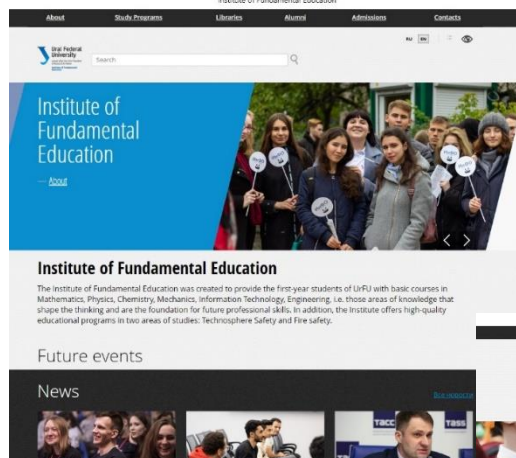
Institute of Fundamental Education

About Study Programs Libraries Alumni Admissions Contacts

Ural Federal University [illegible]

Search

RU EN

Institute of Fundamental Education

— About

Institute of Fundamental Education

The Institute of Fundamental Education was created to provide the first-year students of UrFU with basic courses in Mathematics, Physics, Chemistry, Mechanics, Information Technology, Engineering, i.e. those areas of knowledge that shape the thinking and are the foundation for future professional skills. In addition, the Institute offers high-quality educational programs in two areas of studies: Technosphere Safety and Fire safety.

Future events

News

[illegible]

ТАСС ТАСС